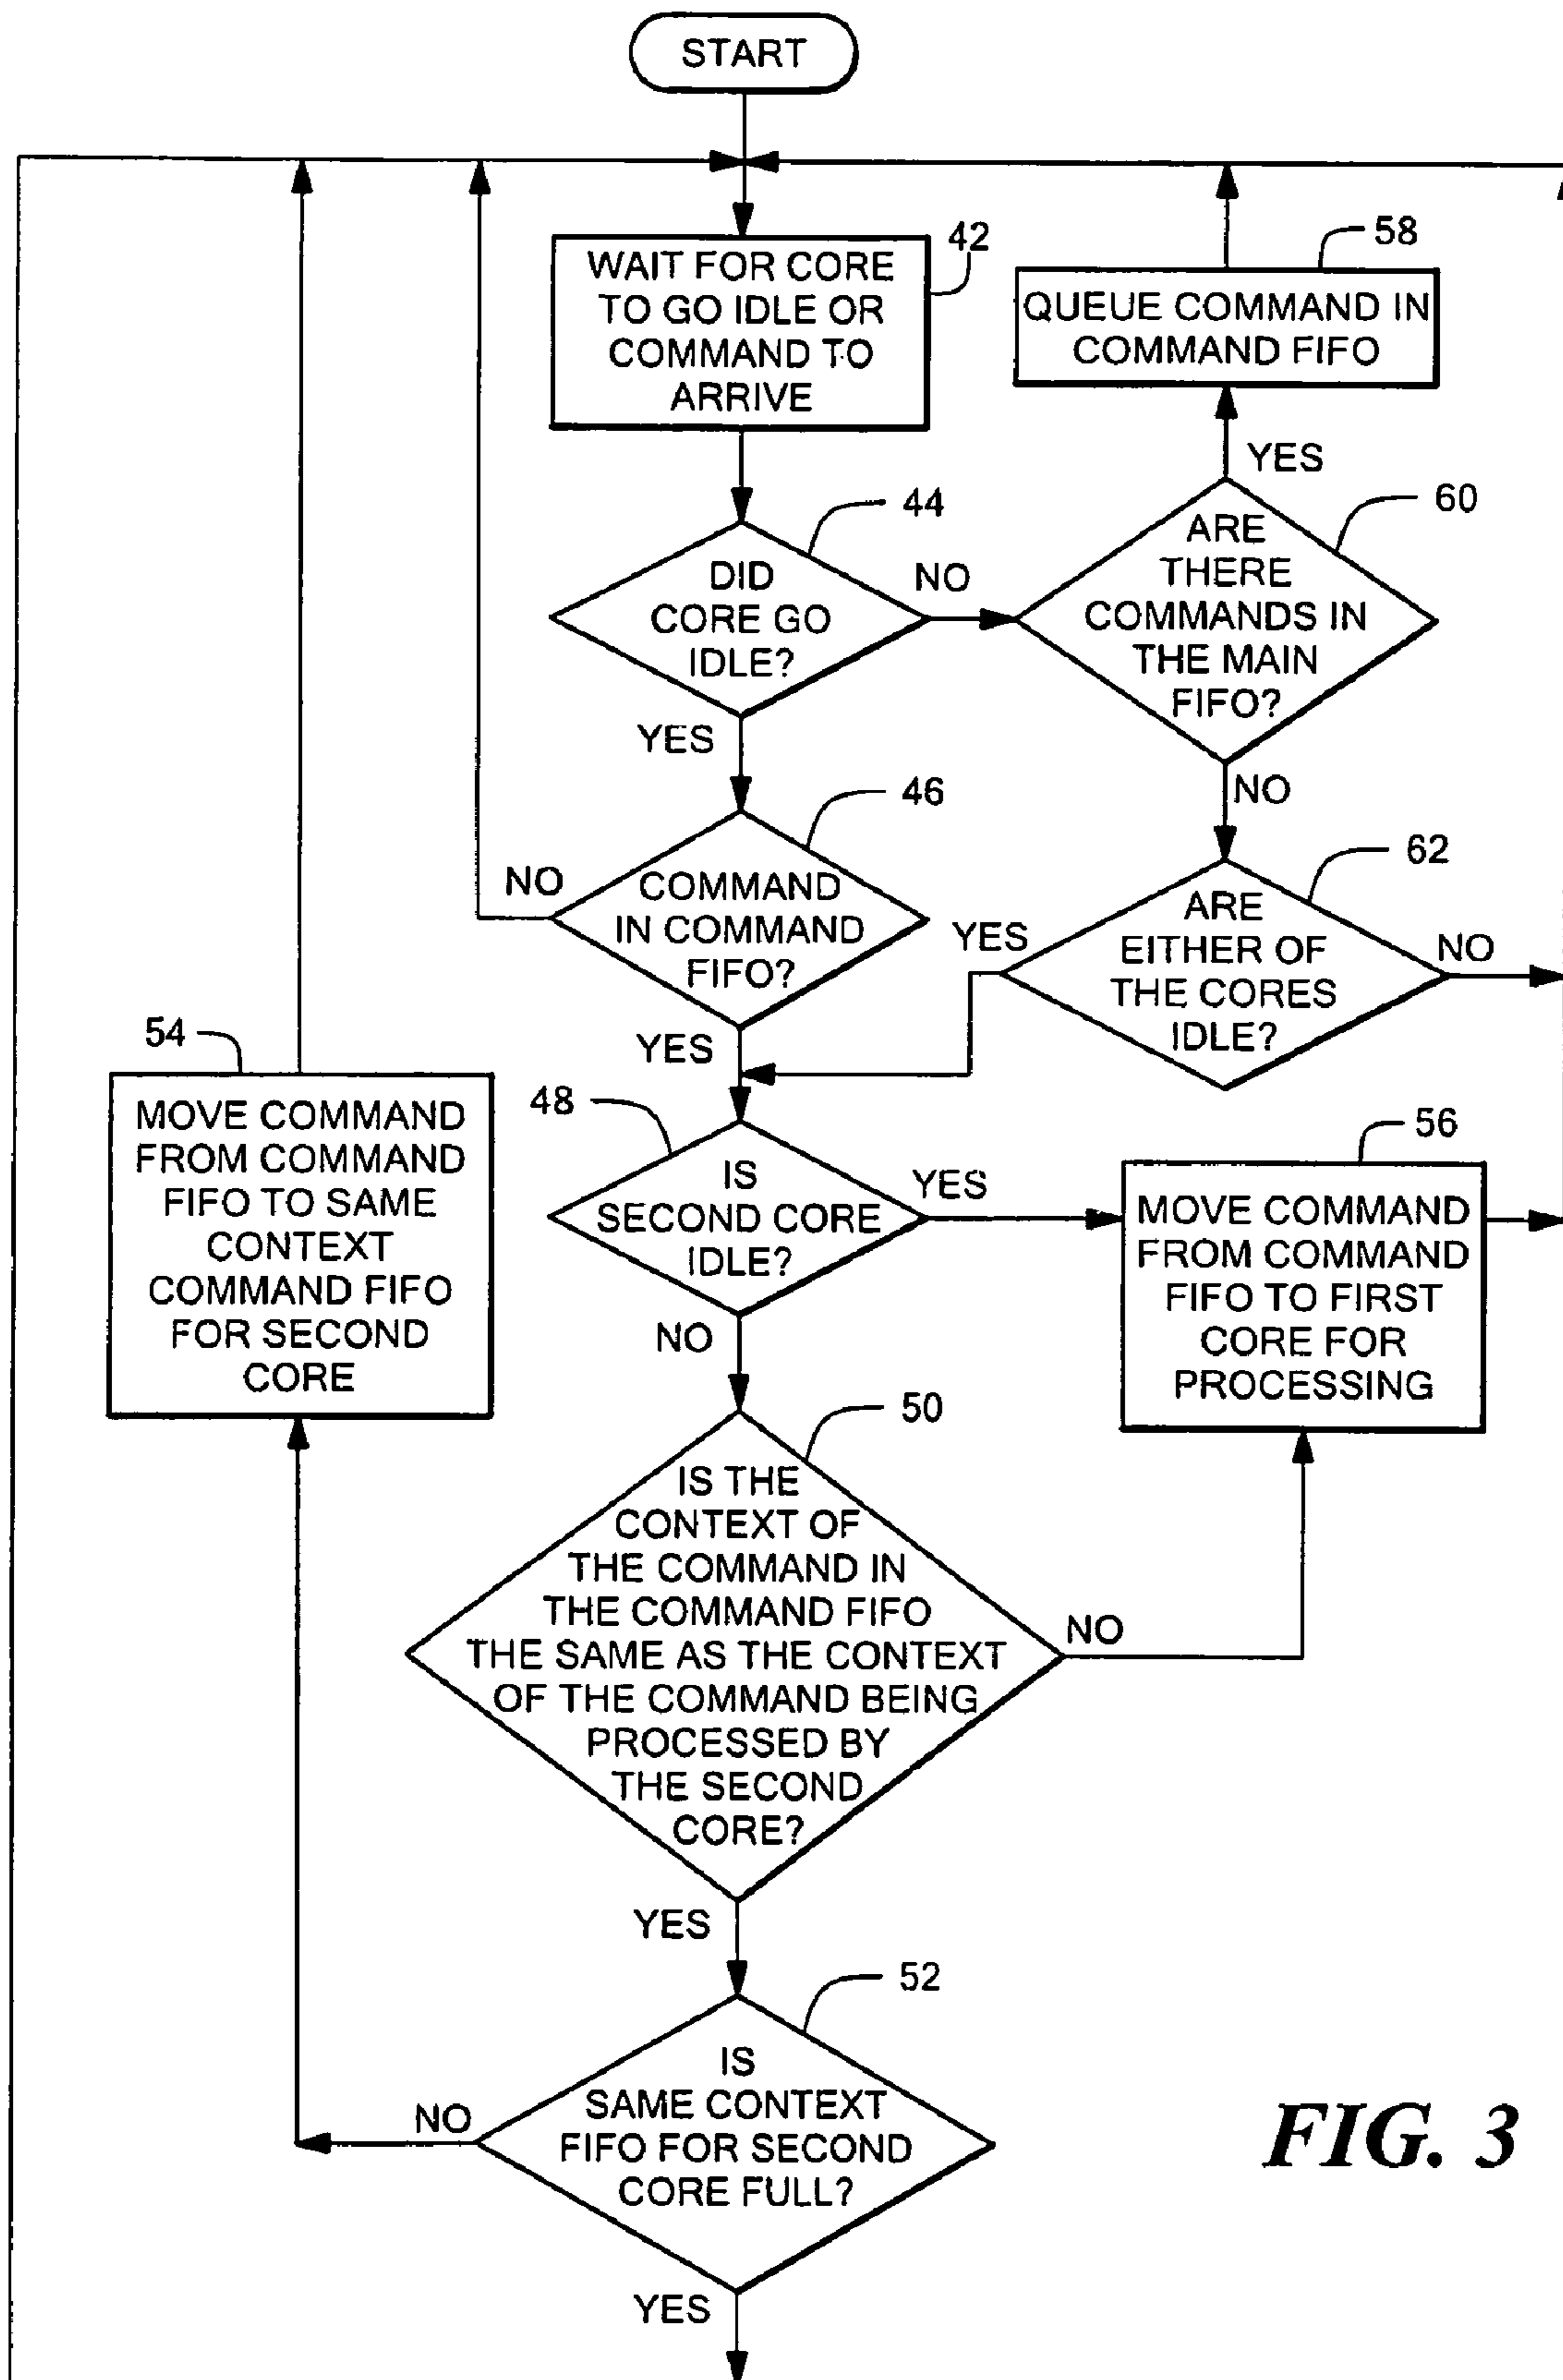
START

WAIT FOR CORE TO GO IDLE OR COMMAND TO ARRIVE

42

QUEUE COMMAND IN COMMAND FIFO

58

44

DID CORE GO IDLE?

NO

YES

ARE THERE COMMANDS IN THE MAIN FIFO?

60

YES

NO

46

NO

COMMAND IN COMMAND FIFO?

YES

62

YES

ARE EITHER OF THE CORES IDLE?

NO

54

MOVE COMMAND FROM COMMAND FIFO TO SAME CONTEXT COMMAND FIFO FOR SECOND CORE

48

IS SECOND CORE IDLE?

YES

NO

56

MOVE COMMAND FROM COMMAND FIFO TO FIRST CORE FOR PROCESSING

50

IS THE CONTEXT OF THE COMMAND IN THE COMMAND FIFO THE SAME AS THE CONTEXT OF THE COMMAND BEING PROCESSED BY THE SECOND CORE?

NO

YES

52

NO

IS SAME CONTEXT FIFO FOR SECOND CORE FULL?

YES

FIG. 3